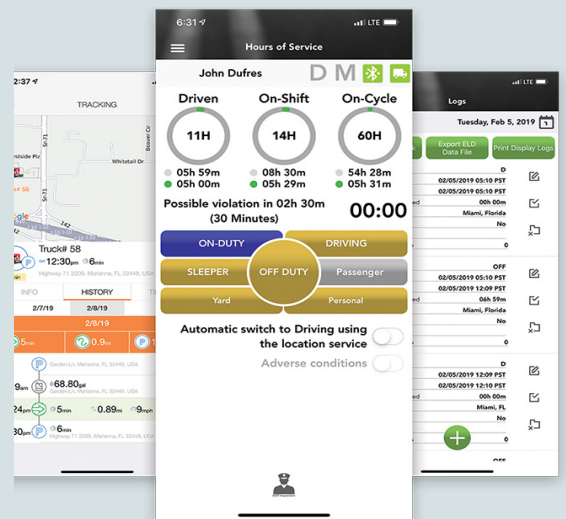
2:37
TRACKING
Whitetail Dr
Bowen Dr
nsside Plz
Truck# 58
12:30pm 6min
Highway 71 2009, Marianna, FL 32446, USA
INFO
HISTORY
2/7/19
2/8/19
2/8/19
5m
0.9mi
Garden Ln, Marianna, FL 32446, USA
68.80psi
Garden Ln, Marianna, FL 32446, USA
24
5min
0.89mi
9mph
30pm
6min
Highway 71 2009, Marianna, FL 32446, USA

6:31
LTE
Hours of Service
John Dufres
D M
Driven
On-Shift
On-Cycle
11H
14H
60H
05h 59m
05h 00m
08h 30m
05h 29m
54h 28m
05h 31m
Possible violation in 02h 30m (30 Minutes)
00:00
ON-DUTY
DRIVING
SLEEPER
OFF DUTY
Passenger
Yard
Personal
Automatic switch to Driving using the location service
Adverse conditions

LTE
Logs
Tuesday, Feb 5, 2019
Export ELD Data File
Print Display Logs
D
02/05/2019 05:10 PST
02/05/2019 05:10 PST
00h 00m
Miami, Florida
No
OFF
02/05/2019 05:10 PST
02/05/2019 12:09 PST
06h 59m
Miami, Florida
No
D
02/05/2019 12:09 PST
02/05/2019 12:09 PST
00h 00m
Miami, Florida
No
OFF